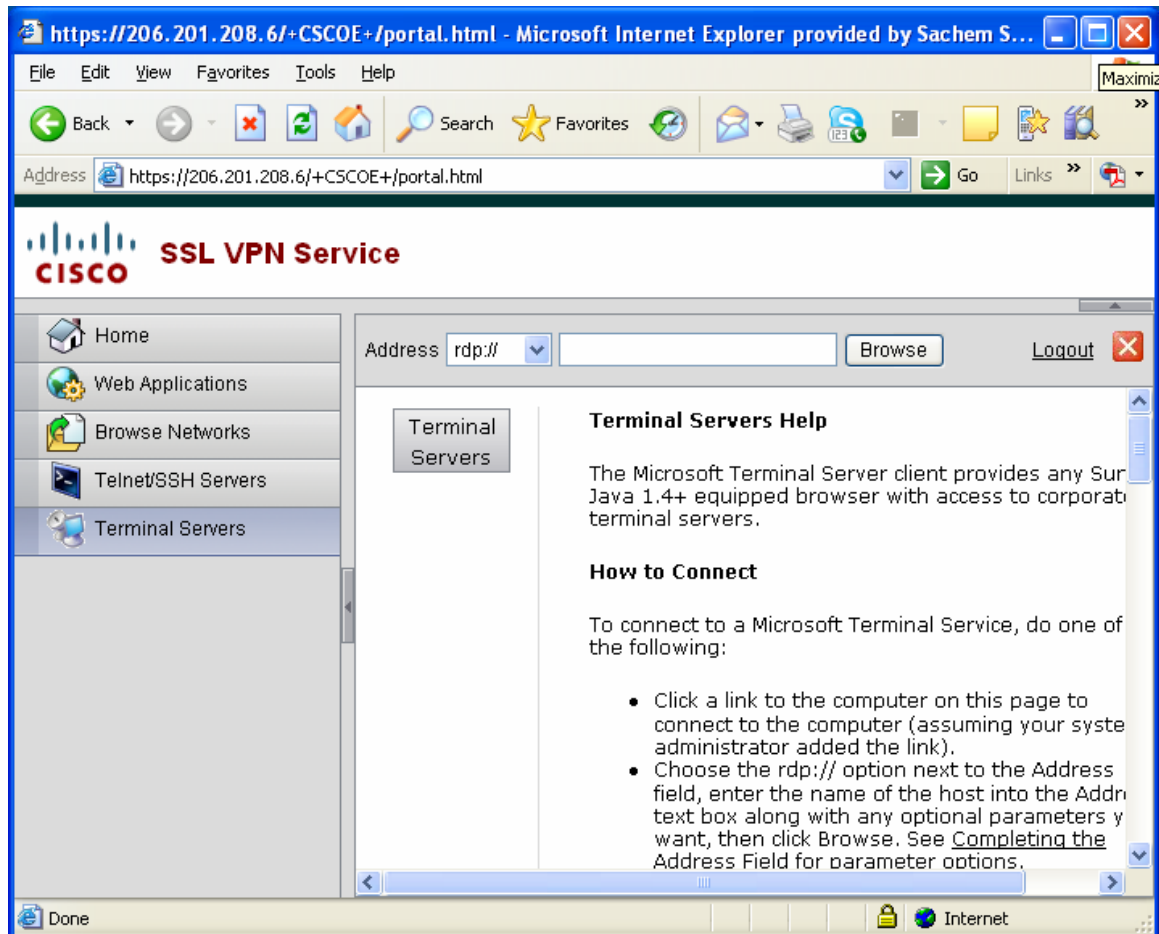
https://206.201.208.6/+CSCOE+/portal.html - Microsoft Internet Explorer provided by Sachem S...

Maximiz

File Edit View Favorites Tools Help

Back Search Favorites

Address https://206.201.208.6/+CSCOE+/portal.html Go Links

CISCO SSL VPN Service

Home

Web Applications

Browse Networks

Telnet/SSH Servers

Terminal Servers

Address rdp:// Browse Logout

Terminal Servers

**Terminal Servers Help**

The Microsoft Terminal Server client provides any Sur Java 1.4+ equipped browser with access to corporat terminal servers.

**How to Connect**

To connect to a Microsoft Terminal Service, do one of the following:

- Click a link to the computer on this page to connect to the computer (assuming your syste administrator added the link).
- Choose the rdp:// option next to the Address field, enter the name of the host into the Addr text box along with any optional parameters y want, then click Browse. See Completing the Address Field for parameter options.

Done Internet